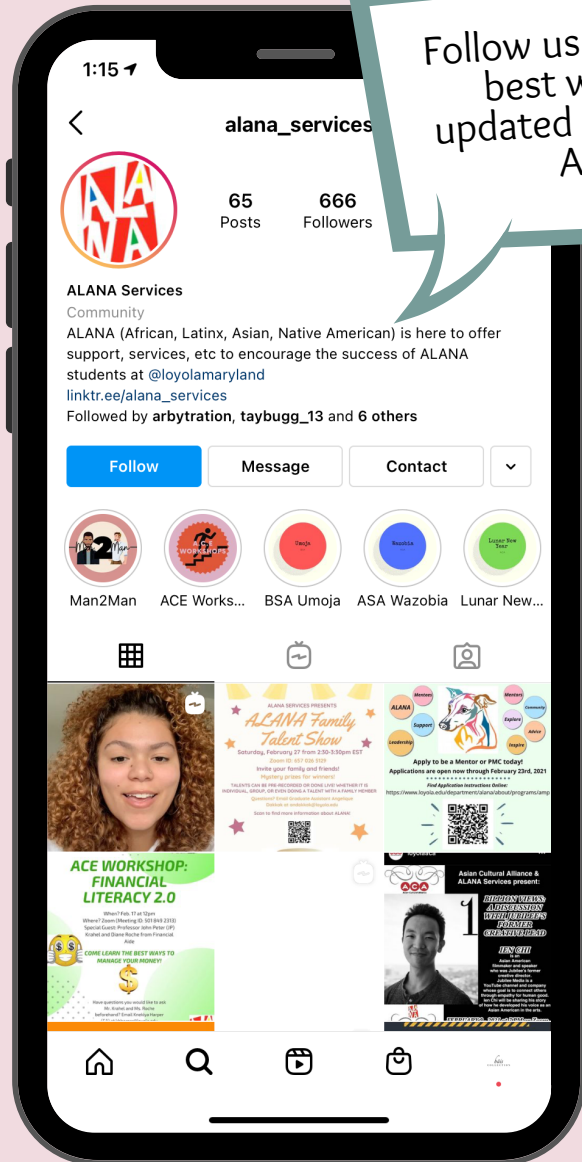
Follow us best w updated A

1:15

alana_services

65
Posts

666
Followers

ALANA Services
Community
ALANA (African, Latinx, Asian, Native American) is here to offer support, services, etc to encourage the success of ALANA students at @loyolamaryland
linktr.ee/alana_services
Followed by arbytration, taybugg_13 and 6 others

Follow
Message
Contact

Man2Man
ACE Works...
BSA Umoja
ASA Wazobia
Lunar New...

ALANA SERVICES PRESENTS
ALANA Family Talent Show
Saturday, February 27 from 2:30-5:30pm EST
Invite your family and friends!
Mystery prizes for winners!

Mentees
Mentors
ALANA
Community
Explore
Support
Advice
Leadership
Inspire
Apply to be a Mentor or PMC today!
Applications are open now through February 23rd, 2021

ACE WORKSHOP: FINANCIAL LITERACY 2.0
COME LEARN THE BEST WAYS TO MANAGE YOUR MONEY!

Asian Cultural Alliance & ALANA Services present:
BILLION VIEWS: A DISCUSSION WITH JUBILEE'S FORMER CREATIVE LEAD
IEN CHI